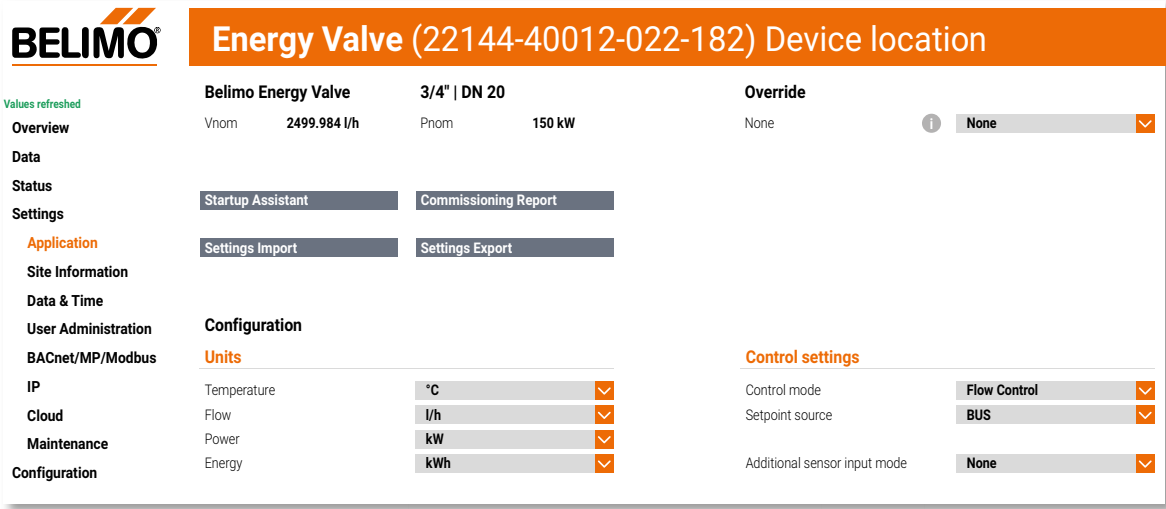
BELIMO®

Energy Valve (22144-40012-022-182) Device location

Values refreshed
Overview
Data
Status
Settings
Application
Site Information
Data & Time
User Administration
BACnet/MP/Modbus
IP
Cloud
Maintenance
Configuration

Belimo Energy Valve
3/4" | DN 20
Vnom 2499.984 l/h
Pnom 150 kW

Override
None
None

Startup Assistant
Commissioning Report
Settings Import
Settings Export

Configuration

Units
Temperature °C
Flow l/h
Power kW
Energy kWh

Control settings
Control mode Flow Control
Setpoint source BUS
Additional sensor input mode None